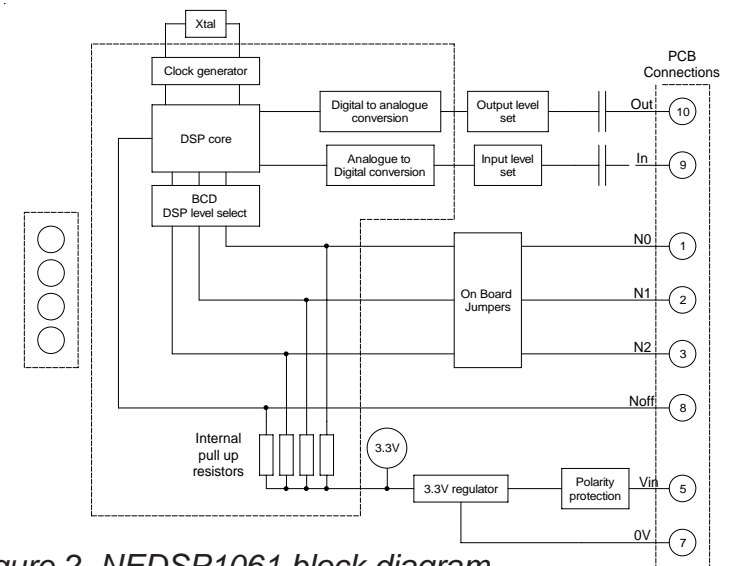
Xtal

Clock generator

DSP core

Digital to analogue conversion

Output level set

Analogue to Digital conversion

Input level set

BCD DSP level select

PCB Connections

Out 10

In 9

N0 1

On Board Jumpers

N1 2

N2 3

Noff 8

Internal pull up resistors

3.3V

3.3V regulator

Polarity protection

Vin 5

0V 7

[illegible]gure 2. NEDSP1061 block diagram